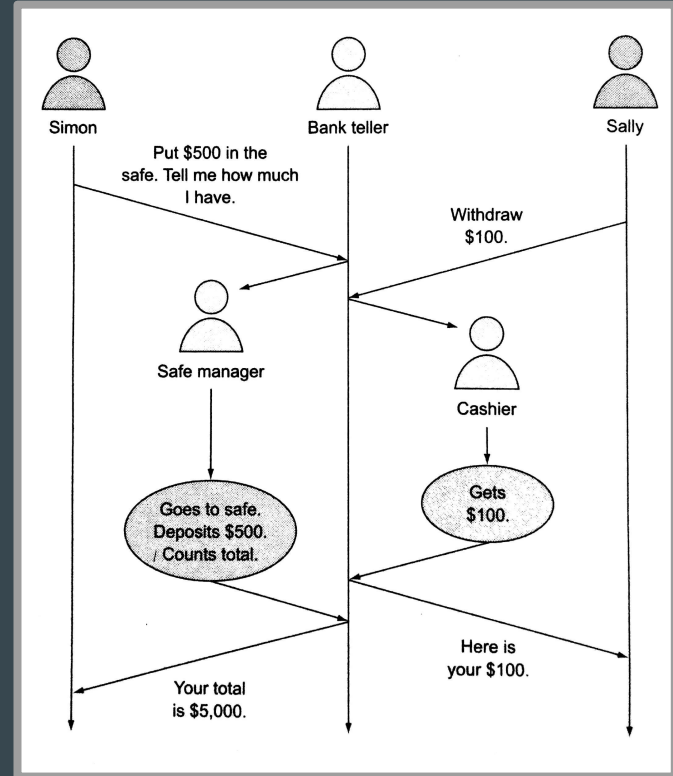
Simon

Bank teller

Sally

Put \$500 in the safe. Tell me how much I have.

Withdraw \$100.

Safe manager

Cashier

Goes to safe. Deposits \$500. Counts total.

Gets \$100.

Here is your \$100.

Your total is \$5,000.